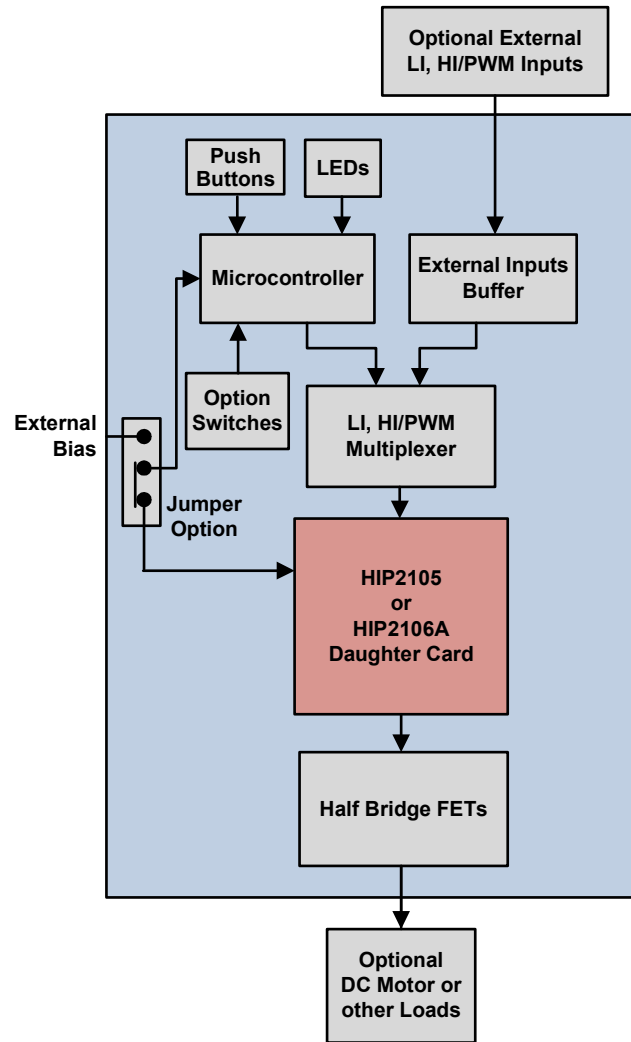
Optional External LI, HI/PWM Inputs

Push Buttons

LEDs

Microcontroller

External Inputs Buffer

Option Switches

LI, HI/PWM Multiplexer

External Bias

Jumper Option

HIP2105 or HIP2106A Daughter Card

Half Bridge FETs

Optional DC Motor or other Loads